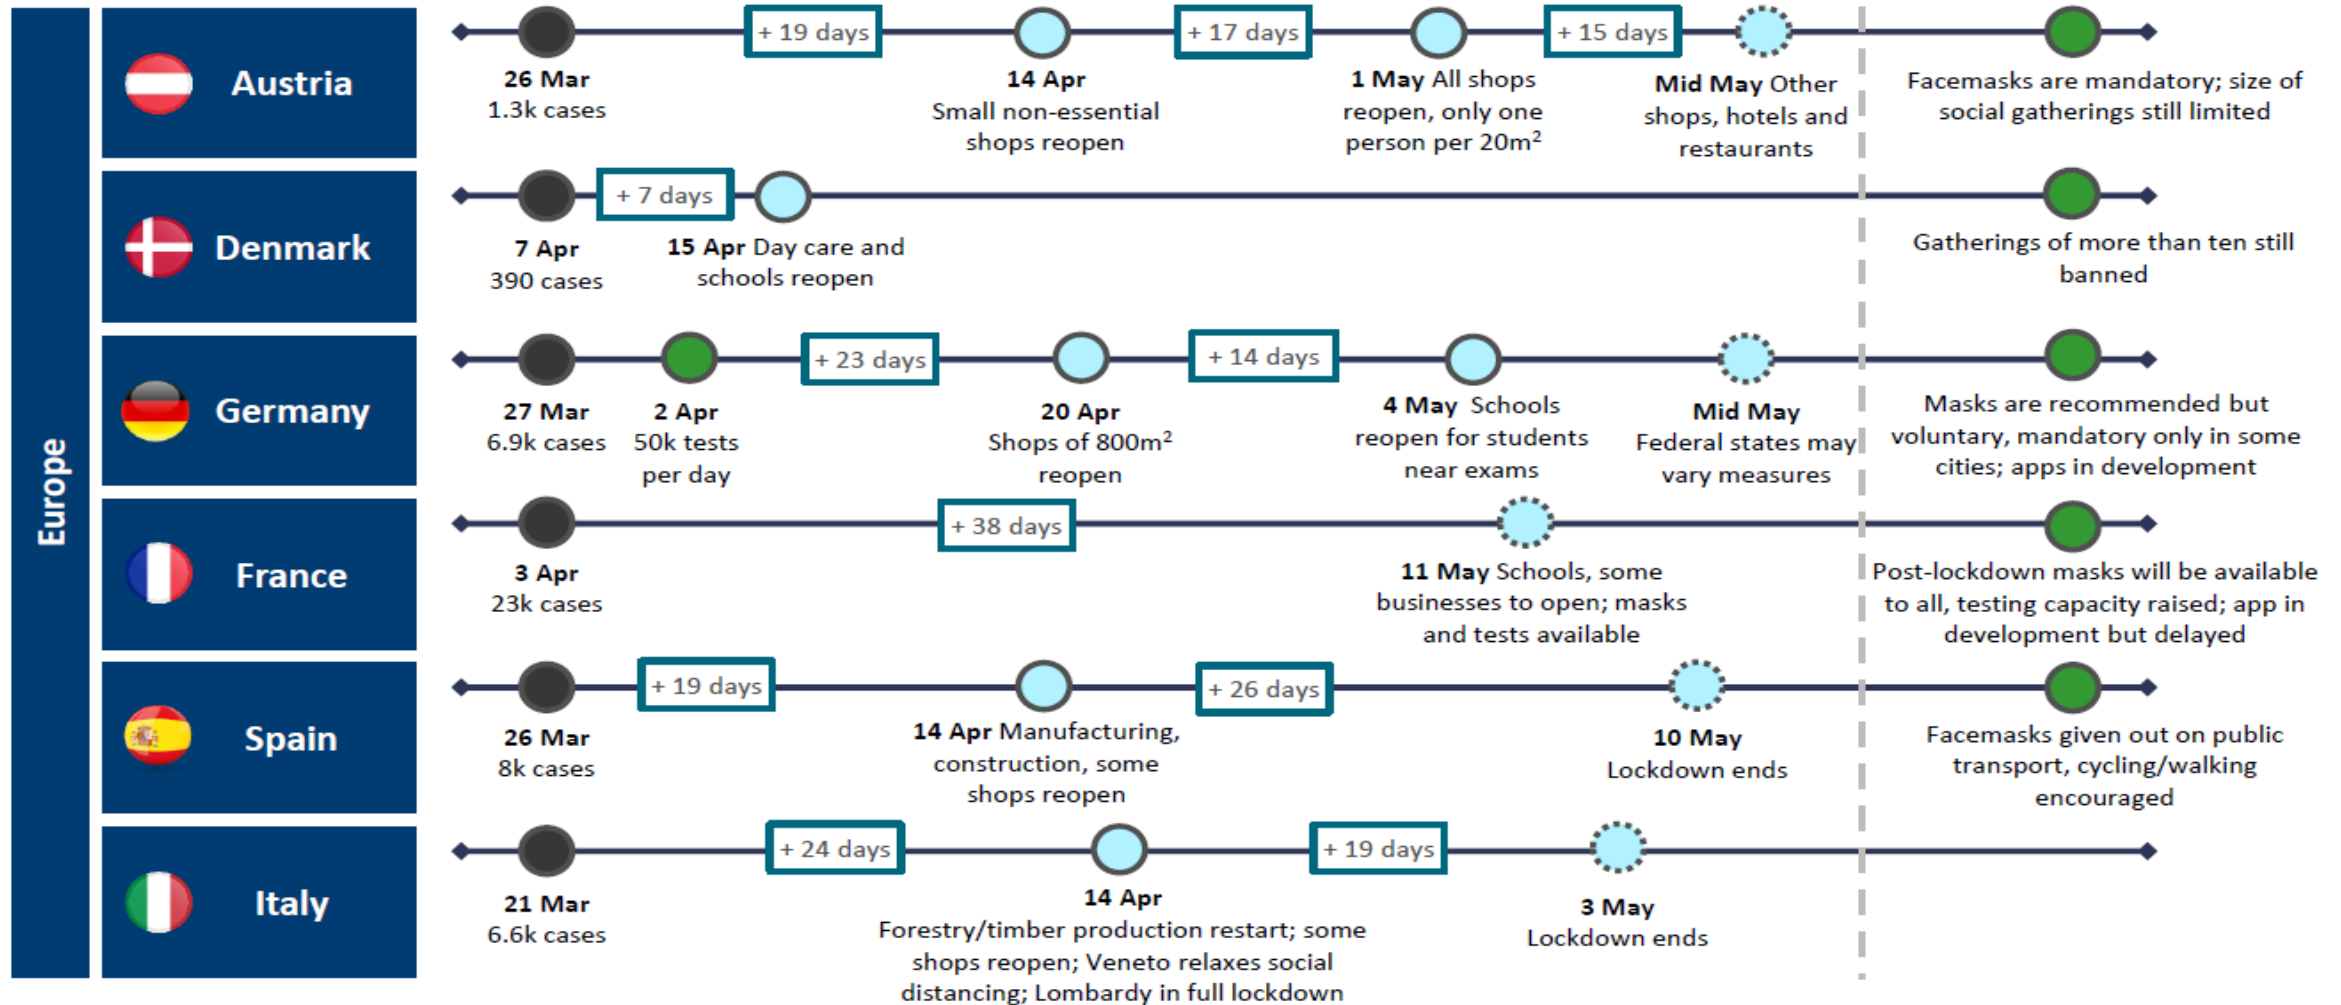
Europe

Austria

26 Mar
1.3k cases

+ 19 days

14 Apr
Small non-essential shops reopen

+ 17 days

1 May All shops reopen, only one person per 20m$^2$

+ 15 days

Mid May Other shops, hotels and restaurants

Facemasks are mandatory; size of social gatherings still limited

Denmark

7 Apr
390 cases

+ 7 days

15 Apr Day care and schools reopen

Gatherings of more than ten still banned

Germany

27 Mar
6.9k cases

2 Apr
50k tests per day

+ 23 days

20 Apr
Shops of 800m$^2$ reopen

+ 14 days

4 May Schools reopen for students near exams

Mid May
Federal states may vary measures

Masks are recommended but voluntary, mandatory only in some cities; apps in development

France

3 Apr
23k cases

+ 38 days

11 May Schools, some businesses to open; masks and tests available

Post-lockdown masks will be available to all, testing capacity raised; app in development but delayed

Spain

26 Mar
8k cases

+ 19 days

14 Apr Manufacturing, construction, some shops reopen

+ 26 days

10 May
Lockdown ends

Facemasks given out on public transport, cycling/walking encouraged

Italy

21 Mar
6.6k cases

+ 24 days

14 Apr
Forestry/timber production restart; some shops reopen; Veneto relaxes social distancing; Lombardy in full lockdown

+ 19 days

3 May
Lockdown ends